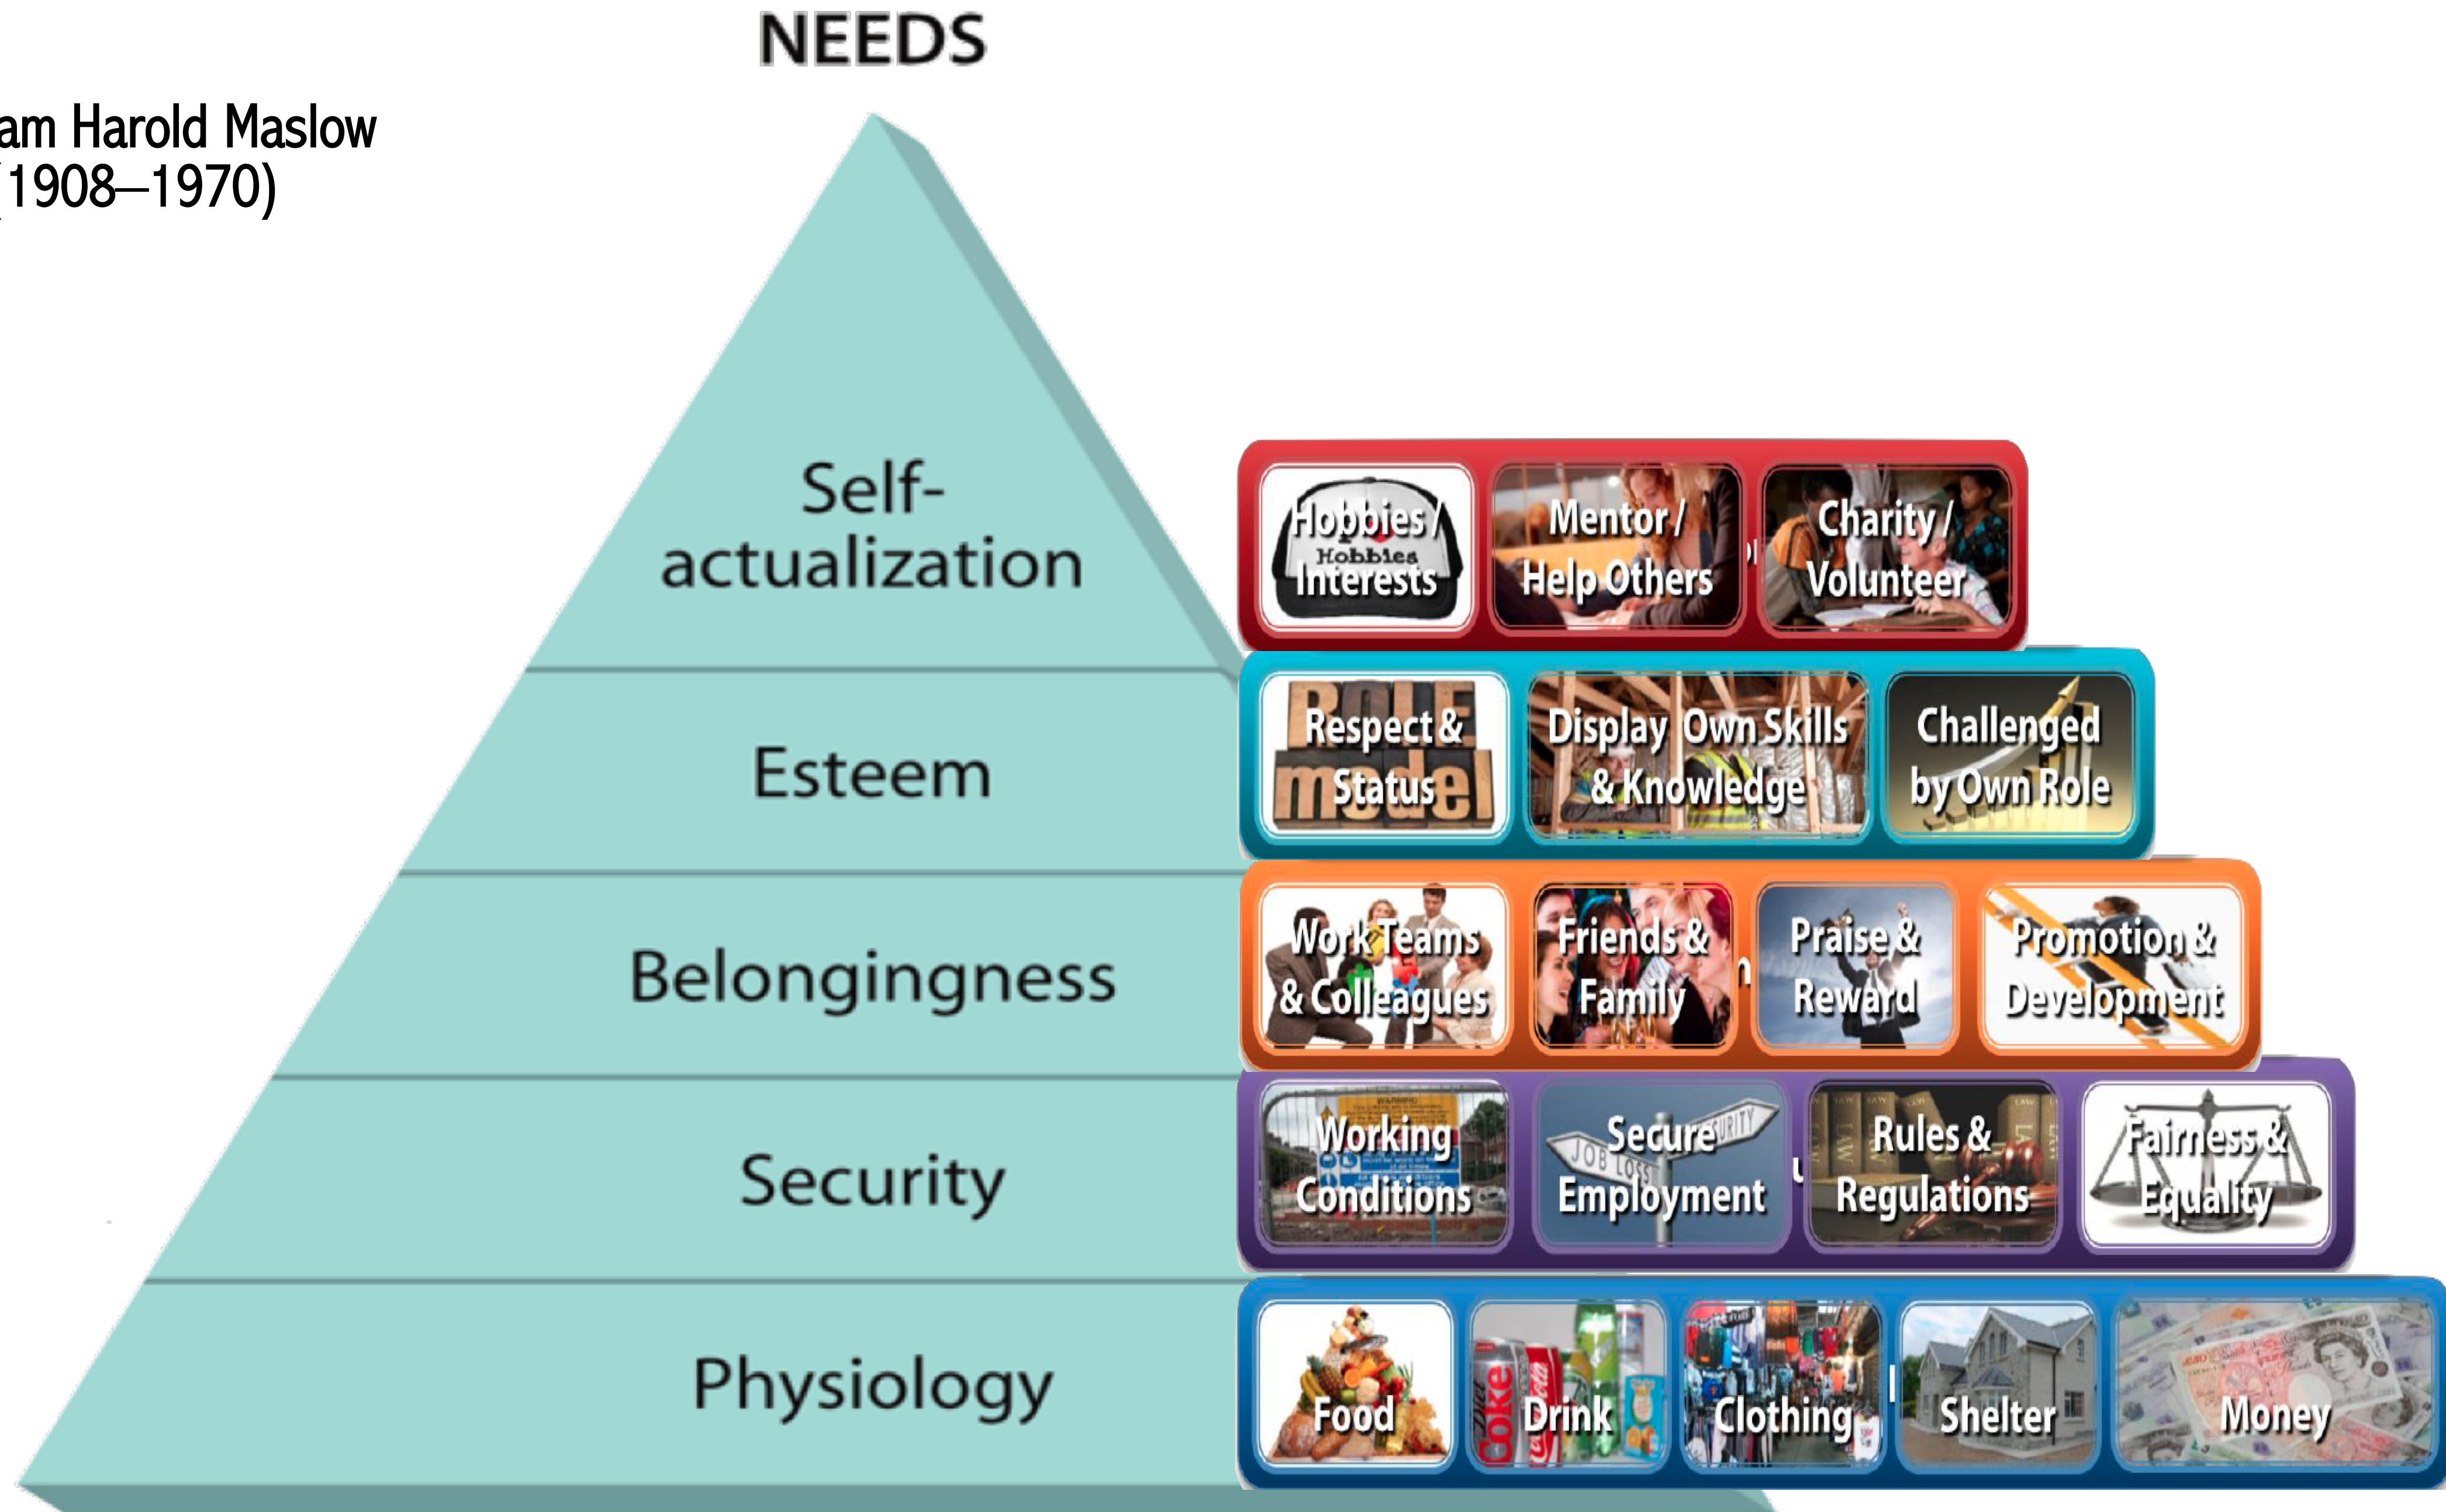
NEEDS

am Harold Maslow
(1908–1970)

Self-actualization

Esteem

Belongingness

Security

Physiology

Hobbies / Interests

Hobbies

Mentor / Help Others

Charity / Volunteer

Respect & Status

ROLE model

Display Own Skills & Knowledge

Challenged by Own Role

Work Teams & Colleagues

Friends & Family

Praise & Reward

Promotion & Development

Working Conditions

Secure Employment

JOB LOSS

SECURITY

Rules & Regulations

Fairness & Equality

Food

Drink

Coke

Clothing

Shelter

Money